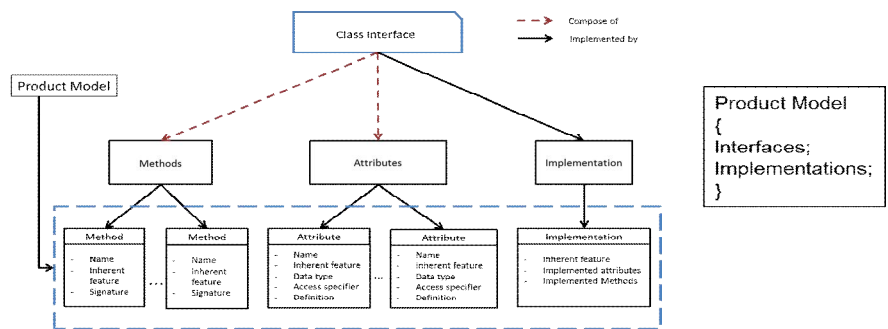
Class Interface

Compose of

Implemented by

Product Model

Methods

Attributes

Implementation

Method
- Name
- Inherent feature
- Signature

...

Method
- Name
- Inherent feature
- Signature

Attribute
- Name
- Inherent feature
- Data type
- Access specifier
- Definition

...

Attribute
- Name
- Inherent feature
- Data type
- Access specifier
- Definition

Implementation
- Inherent feature
- Implemented attributes
- Implemented Methods

Product Model
{
Interfaces;
Implementations;
}